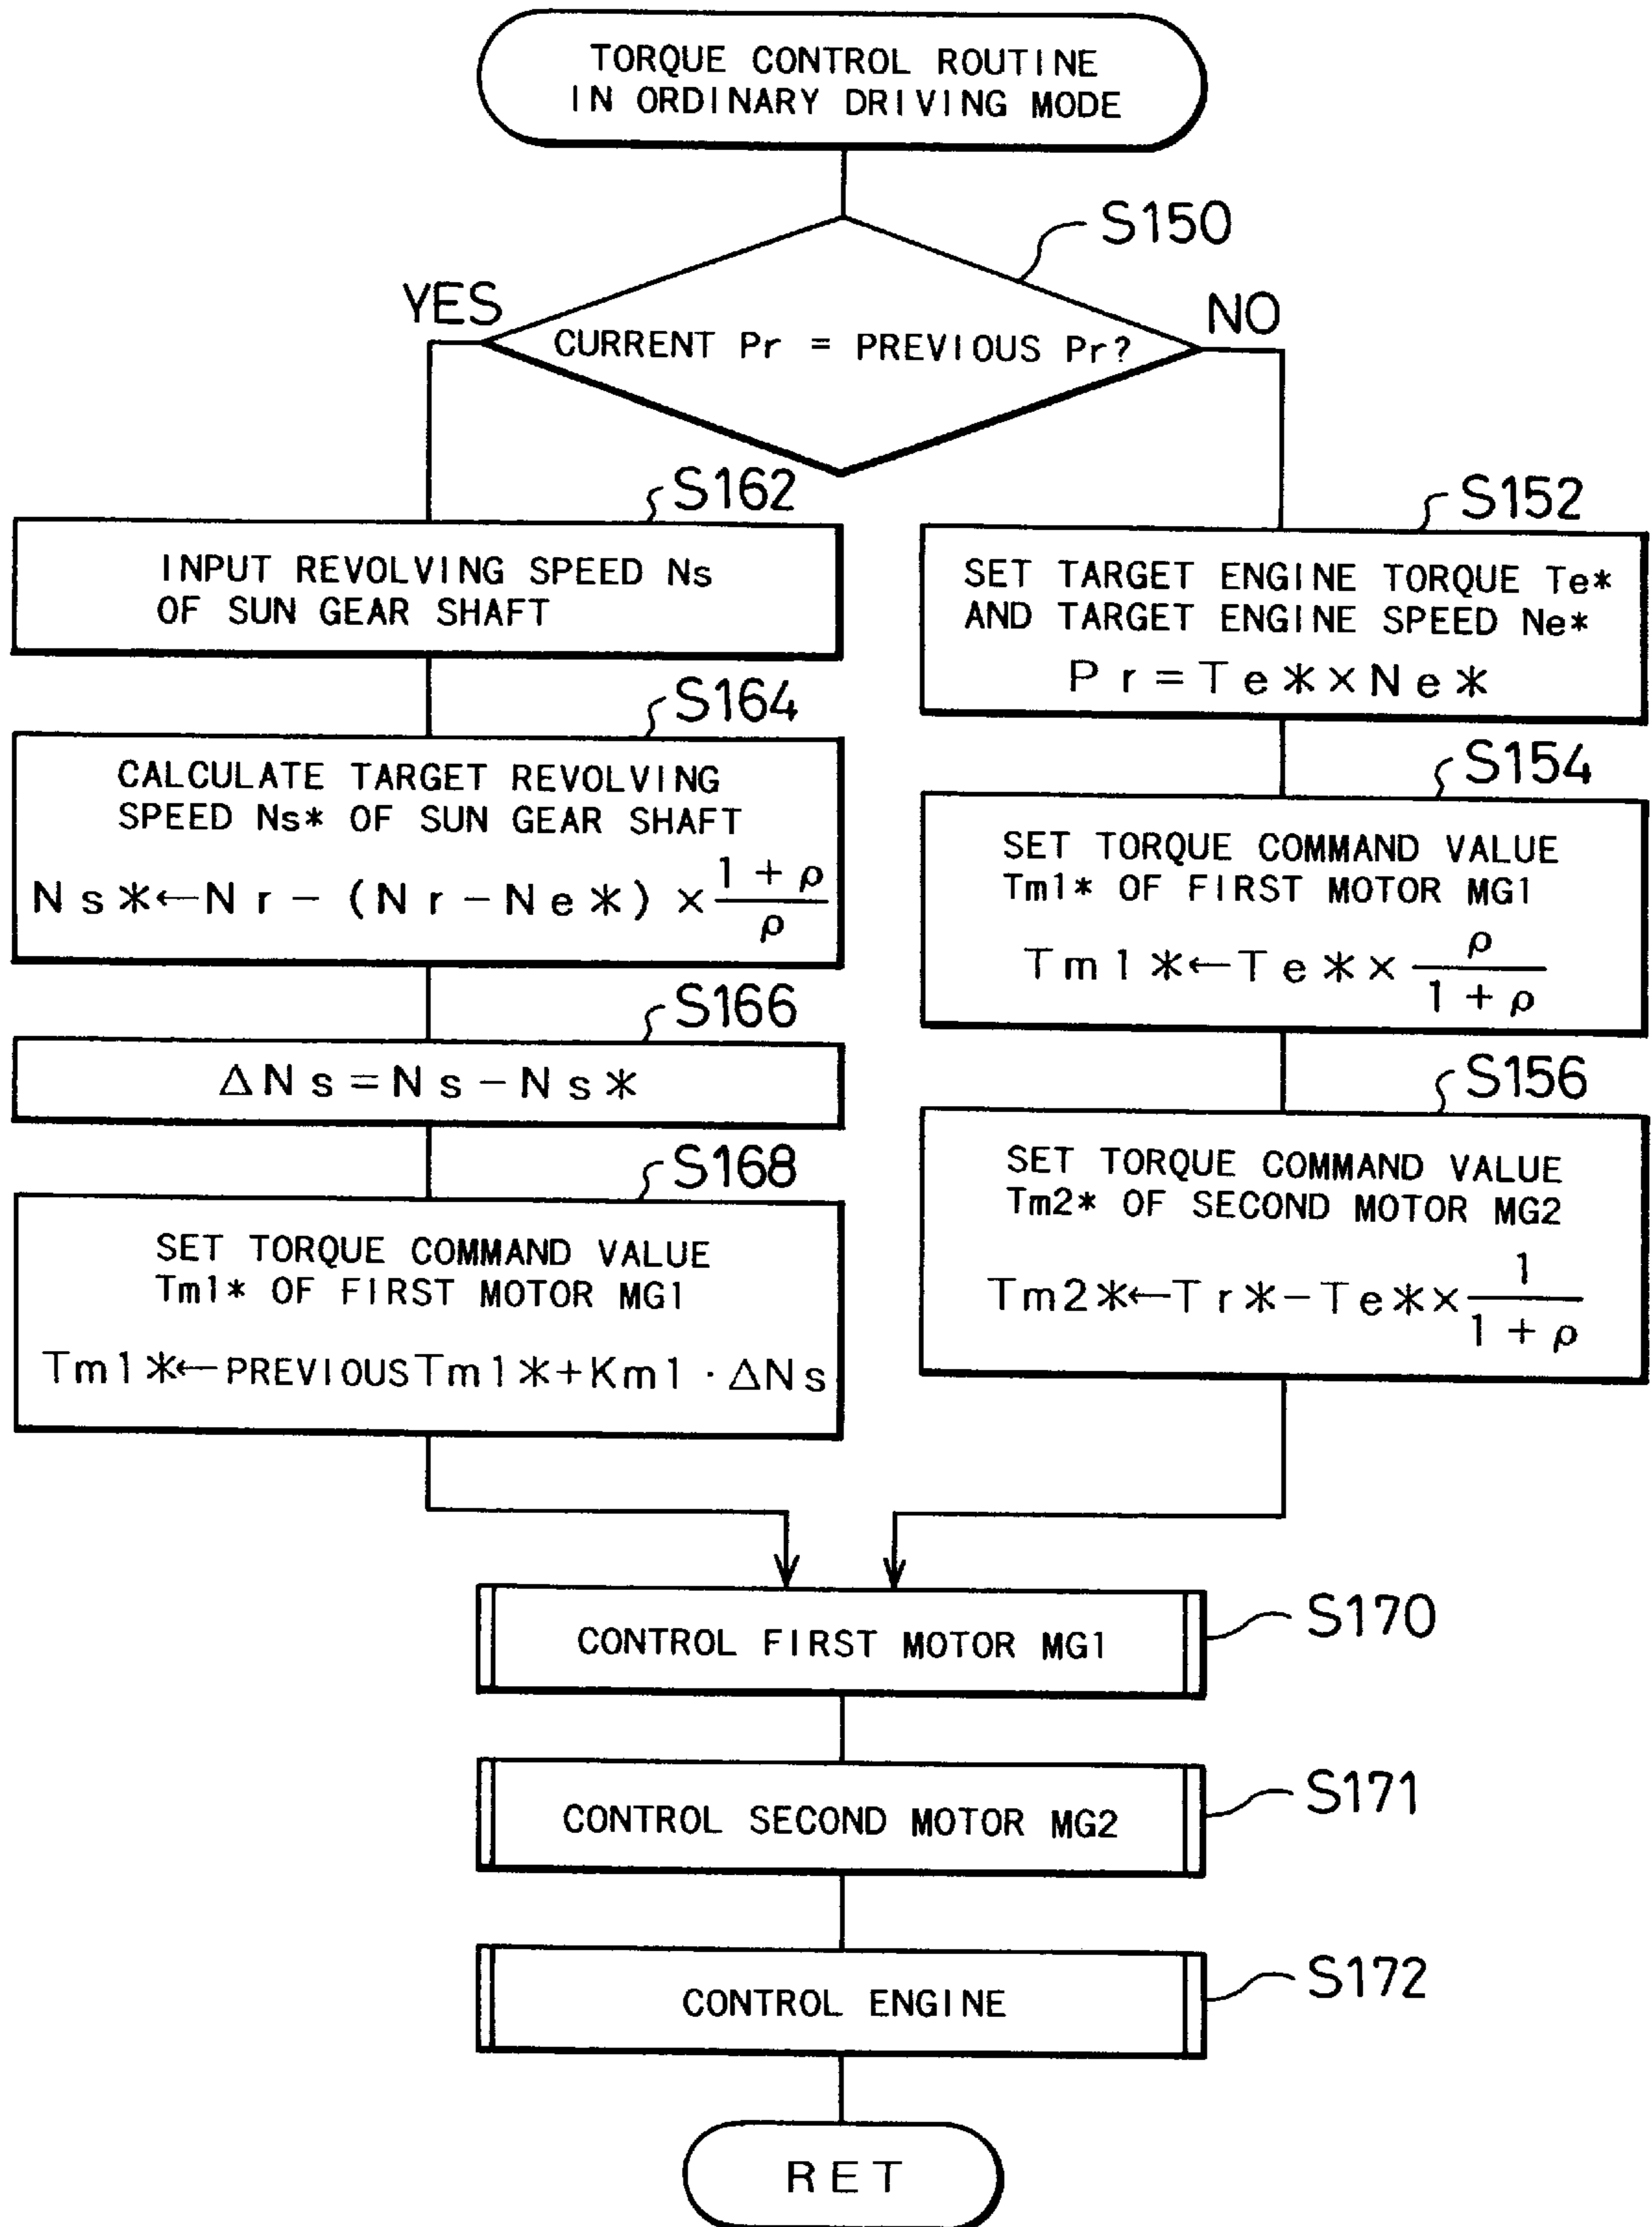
TORQUE CONTROL ROUTINE IN ORDINARY DRIVING MODE

S150

CURRENT Pr = PREVIOUS Pr?

YES

NO

S162

INPUT REVOLVING SPEED Ns OF SUN GEAR SHAFT

S164

CALCULATE TARGET REVOLVING SPEED Ns* OF SUN GEAR SHAFT

$Ns* \leftarrow Nr - (Nr - Ne*) \times \frac{1+\rho}{\rho}$

S166

$\Delta Ns = Ns - Ns*$

S168

SET TORQUE COMMAND VALUE Tm1* OF FIRST MOTOR MG1

$Tm1* \leftarrow$ PREVIOUS $Tm1* + Km1 \cdot \Delta Ns$

S152

SET TARGET ENGINE TORQUE Te* AND TARGET ENGINE SPEED Ne*

$Pr = Te* \times Ne*$

S154

SET TORQUE COMMAND VALUE Tm1* OF FIRST MOTOR MG1

$Tm1* \leftarrow Te* \times \frac{\rho}{1+\rho}$

S156

SET TORQUE COMMAND VALUE Tm2* OF SECOND MOTOR MG2

$Tm2* \leftarrow Tr* - Te* \times \frac{1}{1+\rho}$

CONTROL FIRST MOTOR MG1

S170

CONTROL SECOND MOTOR MG2

S171

CONTROL ENGINE

S172

RET